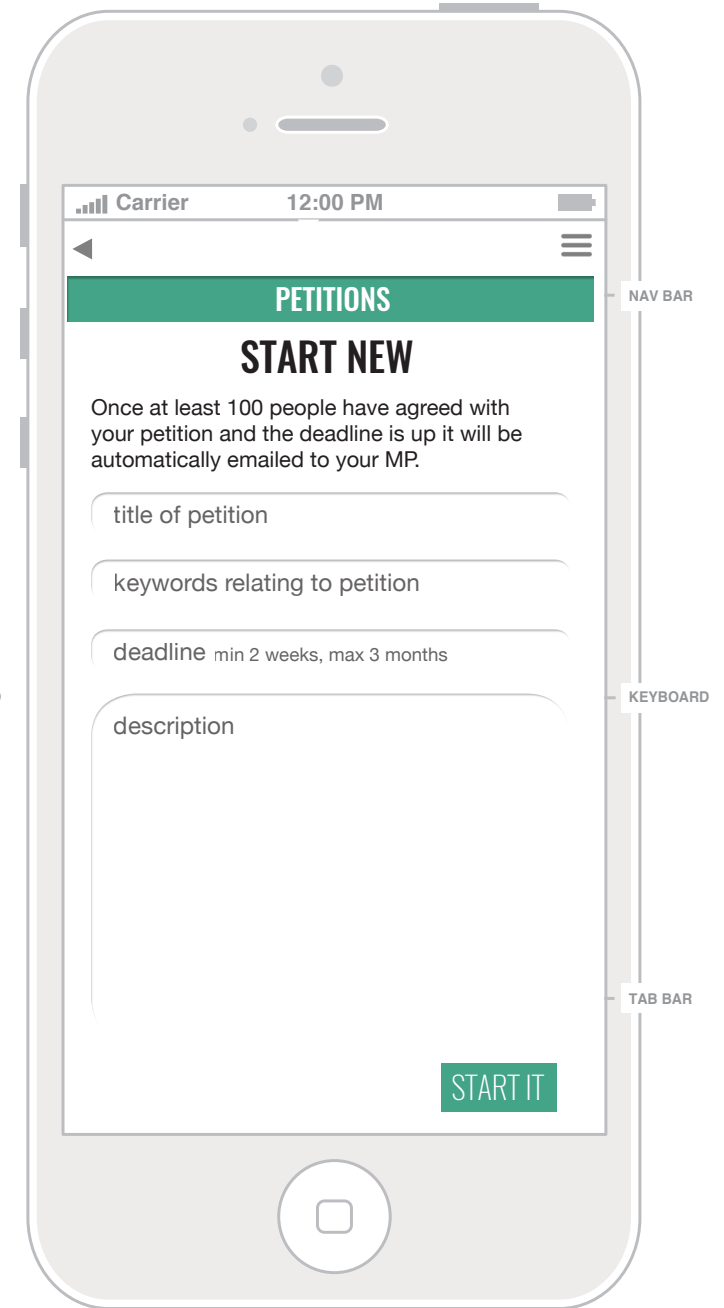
Carrier 12:00 PM

PETITIONS

NAV BAR

START NEW

Once at least 100 people have agreed with your petition and the deadline is up it will be automatically emailed to your MP.

title of petition

keywords relating to petition

deadline min 2 weeks, max 3 months

KEYBOARD

description

TAB BAR

START IT